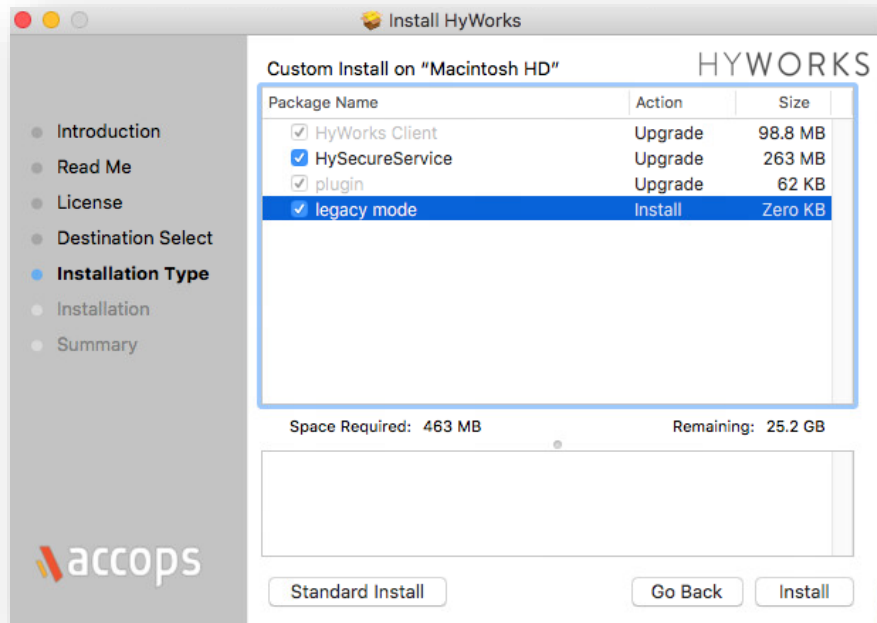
Install HyWorks

Custom Install on "Macintosh HD"

HYWORKS

Introduction
Read Me
License
Destination Select
Installation Type
Installation
Summary

| Package Name | Action | Size |
|---|---|---|
| ✓ HyWorks Client | Upgrade | 98.8 MB |
| ✓ HySecureService | Upgrade | 263 MB |
| ✓ plugin | Upgrade | 62 KB |
| ✓ legacy mode | Install | Zero KB |

Space Required: 463 MB

Remaining: 25.2 GB

accops

Standard Install

Go Back

Install